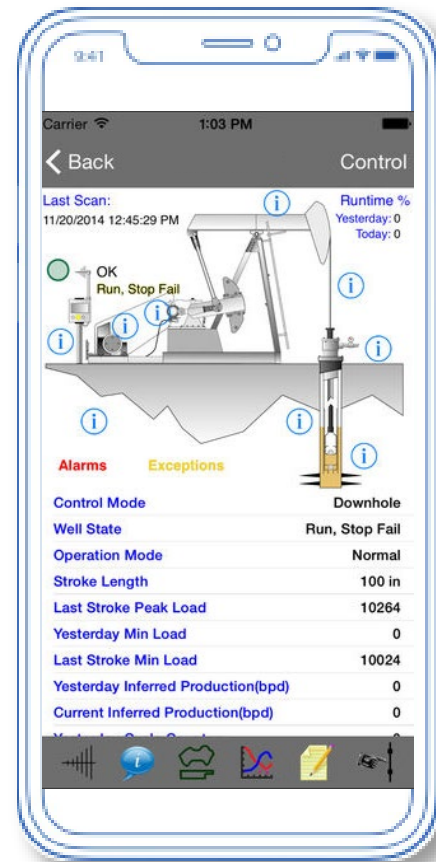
9:41

Carrier 1:03 PM

Back Control

Last Scan:
11/20/2014 12:45:29 PM

Runtime %
Yesterday: 0
Today: 0

OK
Run, Stop Fail

Alarms Exceptions

| | |
|---|---|
| Control Mode | Downhole |
| Well State | Run, Stop Fail |
| Operation Mode | Normal |
| Stroke Length | 100 in |
| Last Stroke Peak Load | 10264 |
| Yesterday Min Load | 0 |
| Last Stroke Min Load | 10024 |
| Yesterday Inferred Production(bpd) | 0 |
| Current Inferred Production(bpd) | 0 |
| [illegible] | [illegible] |